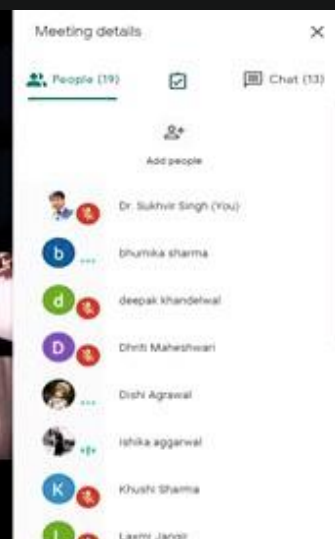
Meeting details ×

People (19)

Chat (13)

Add people

Dr. Sukhvir Singh (You)

b bhumika sharma

d deepak khandelwal

D Dhriti Maheshwari

Dishi Agrawal

ishika aggarwal

K Khushi Sharma

Laxmi Jangir